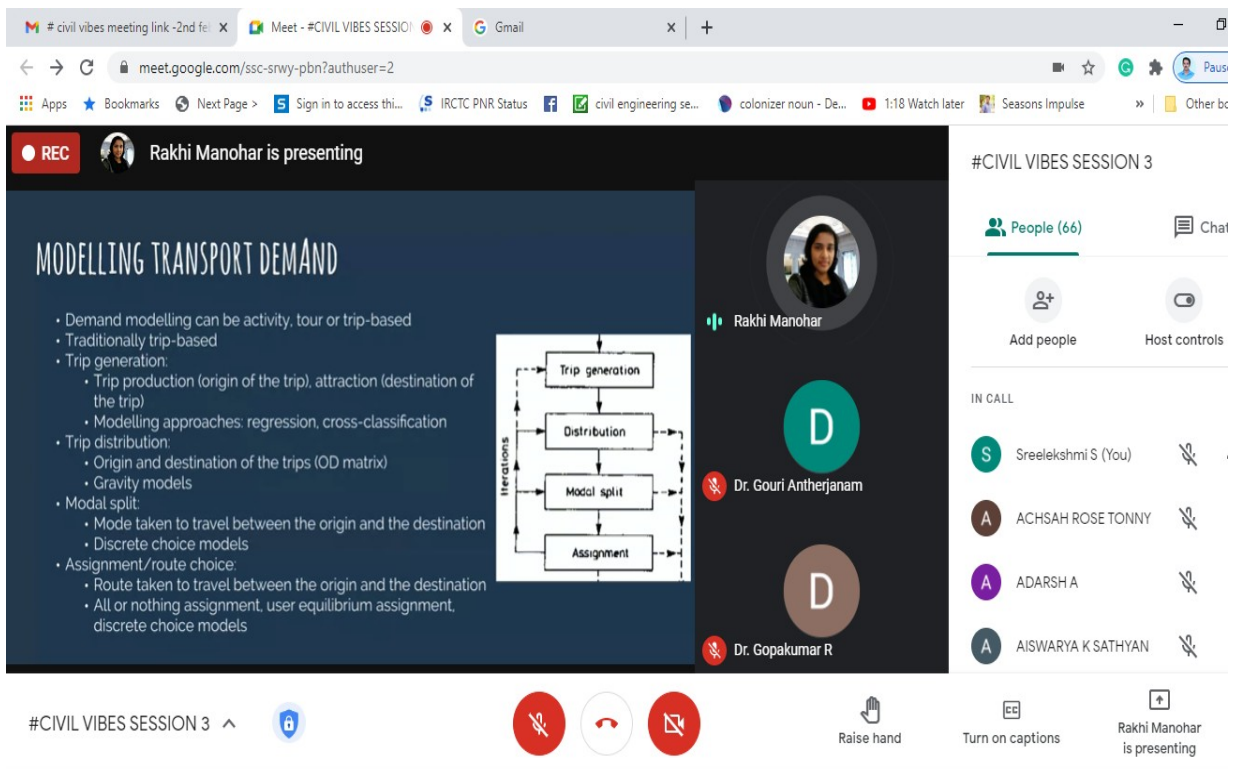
# civil vibes meeting link -2nd fe ×   Meet - #CIVIL VIBES SESSIO ×   Gmail ×   +

meet.google.com/ssc-srwy-pbn?authuser=2

Apps   Bookmarks   Next Page >   Sign in to access thi...   IRCTC PNR Status   civil engineering se...   colonizer noun - De...   1:18 Watch later   Seasons Impulse   »   Other bo

REC   Rakhi Manohar is presenting

MODELLING TRANSPORT DEMAND

• Demand modelling can be activity, tour or trip-based
• Traditionally trip-based
• Trip generation:
  • Trip production (origin of the trip), attraction (destination of the trip)
  • Modelling approaches: regression, cross-classification
• Trip distribution:
  • Origin and destination of the trips (OD matrix)
  • Gravity models
• Modal split:
  • Mode taken to travel between the origin and the destination
  • Discrete choice models
• Assignment/route choice:
  • Route taken to travel between the origin and the destination
  • All or nothing assignment, user equilibrium assignment, discrete choice models

Trip generation
Distribution
Modal split
Assignment
Iterations

Rakhi Manohar
D
Dr. Gouri Antherjanam
D
Dr. Gopakumar R

#CIVIL VIBES SESSION 3
People (66)   Chat
Add people   Host controls
IN CALL
S   Sreelekshmi S (You)
A   ACHSAH ROSE TONNY
A   ADARSH A
A   AISWARYA K SATHYAN

#CIVIL VIBES SESSION 3
Raise hand   Turn on captions   Rakhi Manohar is presenting